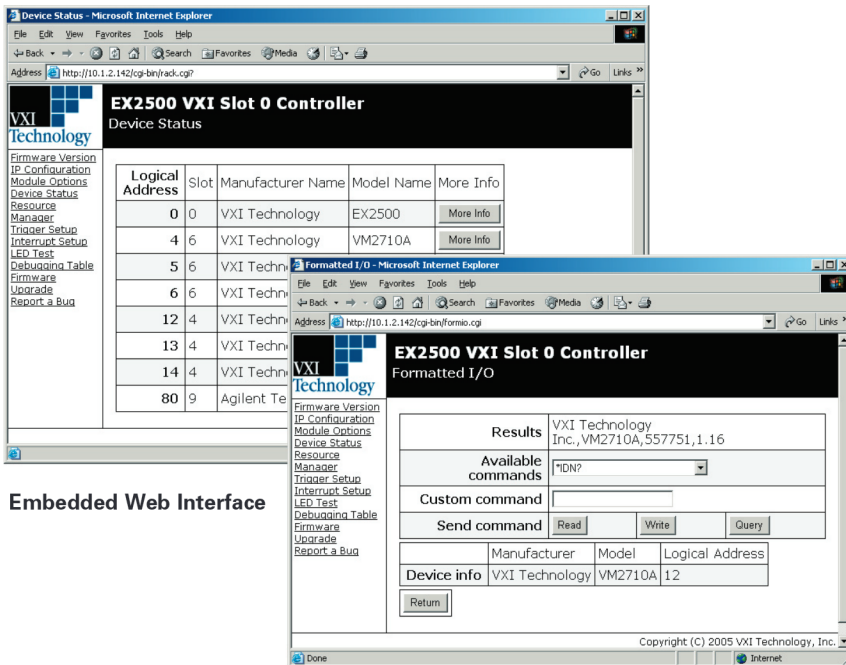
Device Status - Microsoft Internet Explorer

File Edit View Favorites Tools Help

Back Search Favorites Media

Address http://10.1.2.142/cgi-bin/rack.cgi?

Go Links

VXI Technology

EX2500 VXI Slot 0 Controller
Device Status

Firmware Version
IP Configuration
Module Options
Device Status
Resource Manager
Trigger Setup
Interrupt Setup
LED Test
Debugging Table
Firmware Upgrade
Report a Bug

| Logical Address | Slot | Manufacturer Name | Model Name | More Info |
|---|---|---|---|---|
| 0 | 0 | VXI Technology | EX2500 | More Info |
| 4 | 6 | VXI Technology | VM2710A | More Info |
| 5 | 6 | VXI Techn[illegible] | | |
| 6 | 6 | VXI Techn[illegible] | | |
| 12 | 4 | VXI Techn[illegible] | | |
| 13 | 4 | VXI Techn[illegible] | | |
| 14 | 4 | VXI Techn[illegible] | | |
| 80 | 9 | Agilent Te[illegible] | | |

Embedded Web Interface

Formatted I/O - Microsoft Internet Explorer

File Edit View Favorites Tools Help

Back Search Favorites Media

Address http://10.1.2.142/cgi-bin/formio.cgi

Go Links

VXI Technology

EX2500 VXI Slot 0 Controller
Formatted I/O

Firmware Version
IP Configuration
Module Options
Device Status
Resource Manager
Trigger Setup
Interrupt Setup
LED Test
Debugging Table
Firmware Upgrade
Report a Bug

| | |
|---|---|
| Results | VXI Technology Inc.,VM2710A,557751,1.16 |
| Available commands | *IDN? |
| Custom command | |
| Send command | Read Write Query |

| | Manufacturer | Model | Logical Address |
|---|---|---|---|
| Device info | VXI Technology | VM2710A | 12 |

Return

Copyright (C) 2005 VXI Technology, Inc.

Done

Internet